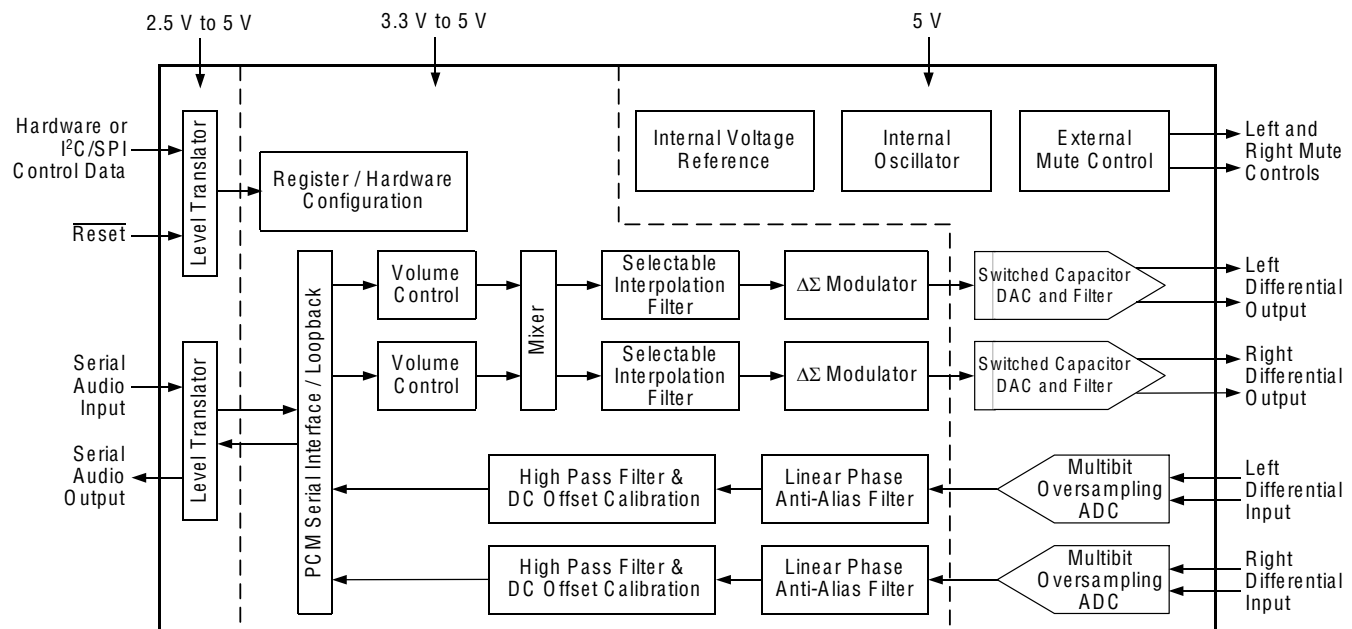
2.5 V to 5 V

3.3 V to 5 V

5 V

Hardware or I$^2$C/SPI Control Data

$\overline{\text{Reset}}$

Level Translator

Register / Hardware Configuration

Internal Voltage Reference

Internal Oscillator

External Mute Control

Left and Right Mute Controls

PCM Serial Interface / Loopback

Volume Control

Mixer

Selectable Interpolation Filter

$\Delta\Sigma$ Modulator

Switched Capacitor DAC and Filter

Left Differential Output

Serial Audio Input

Level Translator

Volume Control

Selectable Interpolation Filter

$\Delta\Sigma$ Modulator

Switched Capacitor DAC and Filter

Right Differential Output

Serial Audio Output

High Pass Filter & DC Offset Calibration

Linear Phase Anti-Alias Filter

Multibit Oversampling ADC

Left Differential Input

High Pass Filter & DC Offset Calibration

Linear Phase Anti-Alias Filter

Multibit Oversampling ADC

Right Differential Input